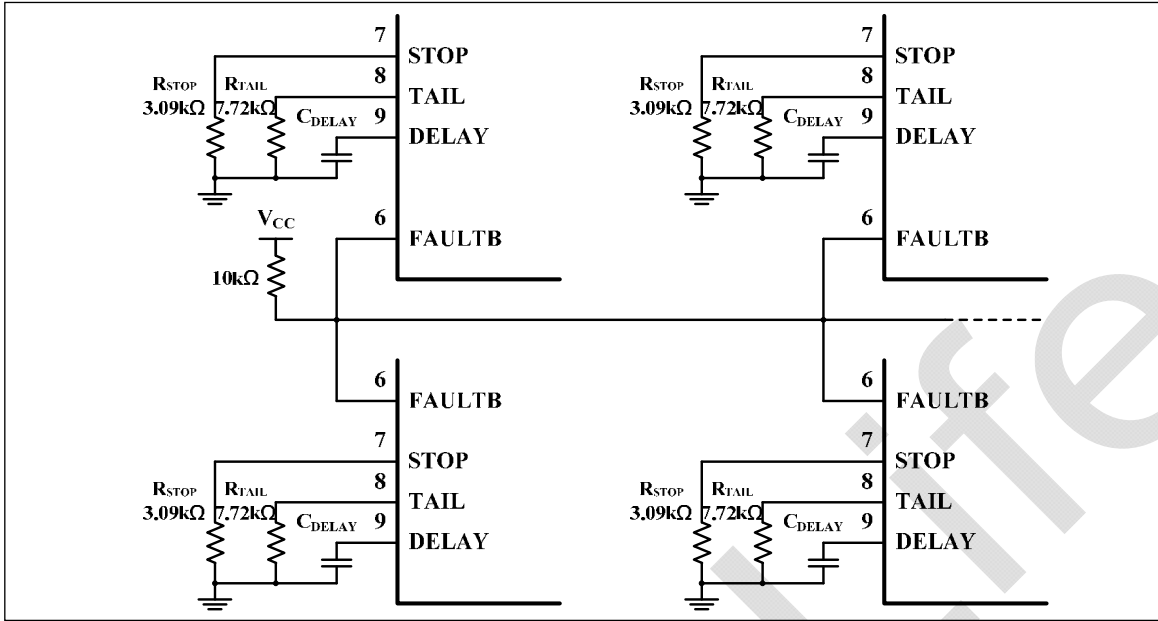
7
STOP
$R_{STOP}$
3.09kΩ
$R_{TAIL}$
7.72kΩ
8
TAIL
$C_{DELAY}$
9
DELAY

7
STOP
$R_{STOP}$
3.09kΩ
$R_{TAIL}$
7.72kΩ
8
TAIL
$C_{DELAY}$
9
DELAY

$V_{CC}$
10kΩ
6
FAULTB

6
FAULTB

6
FAULTB
7
STOP
$R_{STOP}$
3.09kΩ
$R_{TAIL}$
7.72kΩ
8
TAIL
$C_{DELAY}$
9
DELAY

6
FAULTB
7
STOP
$R_{STOP}$
3.09kΩ
$R_{TAIL}$
7.72kΩ
8
TAIL
$C_{DELAY}$
9
DELAY